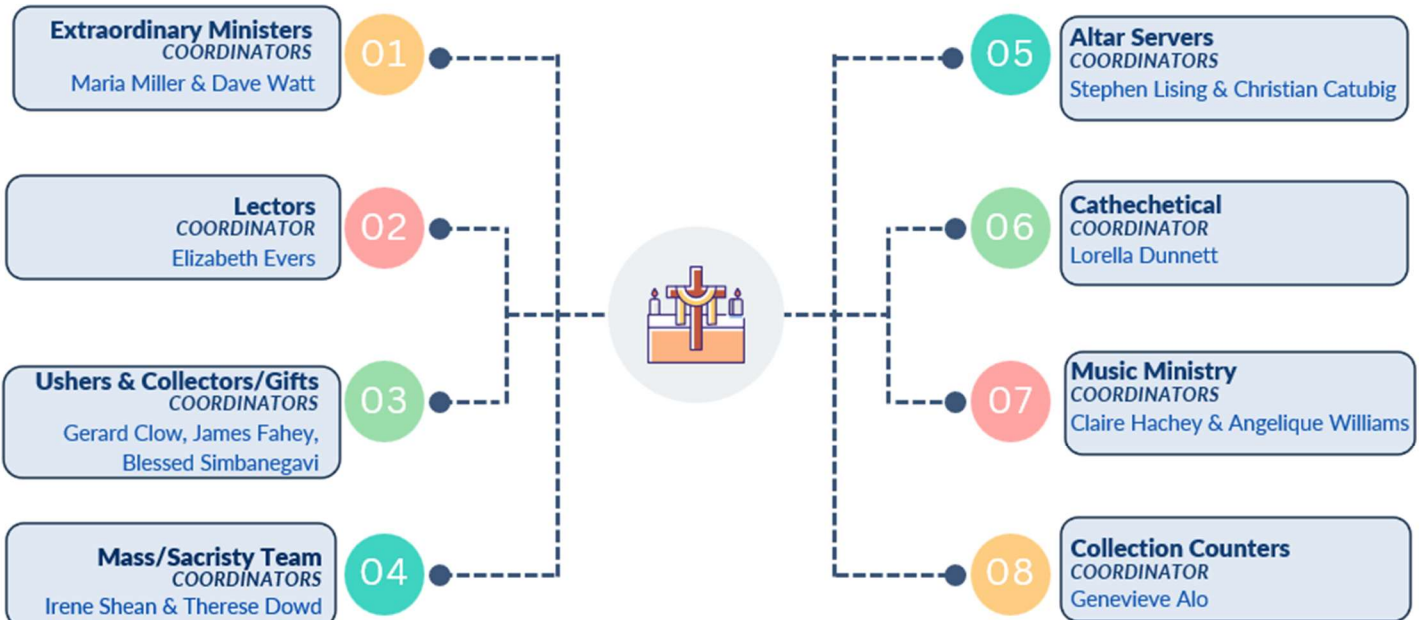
Extraordinary Ministers
COORDINATORS
Maria Miller & Dave Watt

01

Lectors
COORDINATOR
Elizabeth Evers

02

Ushers & Collectors/Gifts
COORDINATORS
Gerard Clow, James Fahey, Blessed Simbanegavi

03

Mass/Sacristy Team
COORDINATORS
Irene Shean & Therese Dowd

04

05

Altar Servers
COORDINATORS
Stephen Lising & Christian Catubig

06

Cathechetical
COORDINATOR
Lorella Dunnett

07

Music Ministry
COORDINATORS
Claire Hachey & Angelique Williams

08

Collection Counters
COORDINATOR
Genevieve Alo